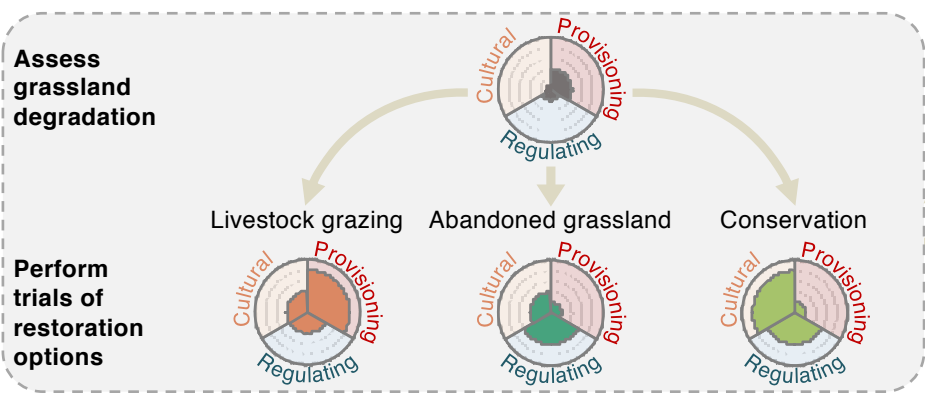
Assess grassland degradation

Cultural
Provisioning
Regulating

Livestock grazing
Abandoned grassland
Conservation

Perform trials of restoration options

Cultural
Provisioning
Regulating

Cultural
Provisioning
Regulating

Cultural
Provisioning
Regulating